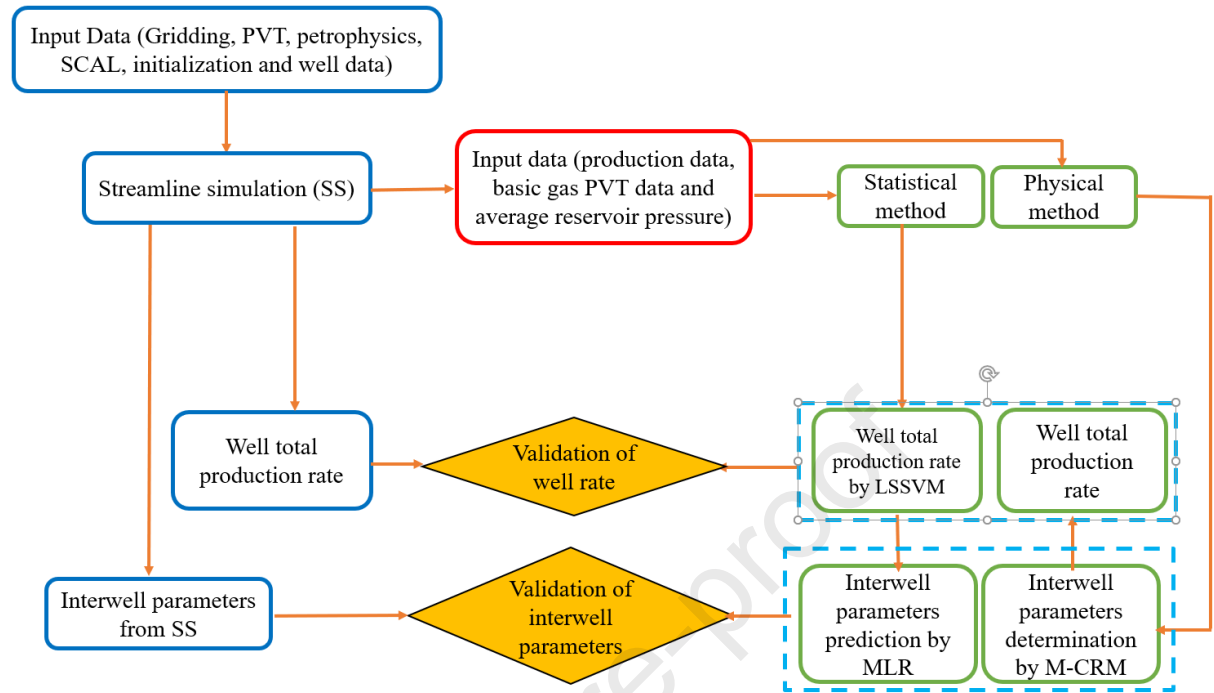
Input Data (Gridding, PVT, petrophysics, SCAL, initialization and well data)

Streamline simulation (SS)

Input data (production data, basic gas PVT data and average reservoir pressure)

Statistical method

Physical method

Well total production rate

Validation of well rate

Well total production rate by LSSVM

Well total production rate

Interwell parameters from SS

Validation of interwell parameters

Interwell parameters prediction by MLR

Interwell parameters determination by M-CRM

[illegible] proof